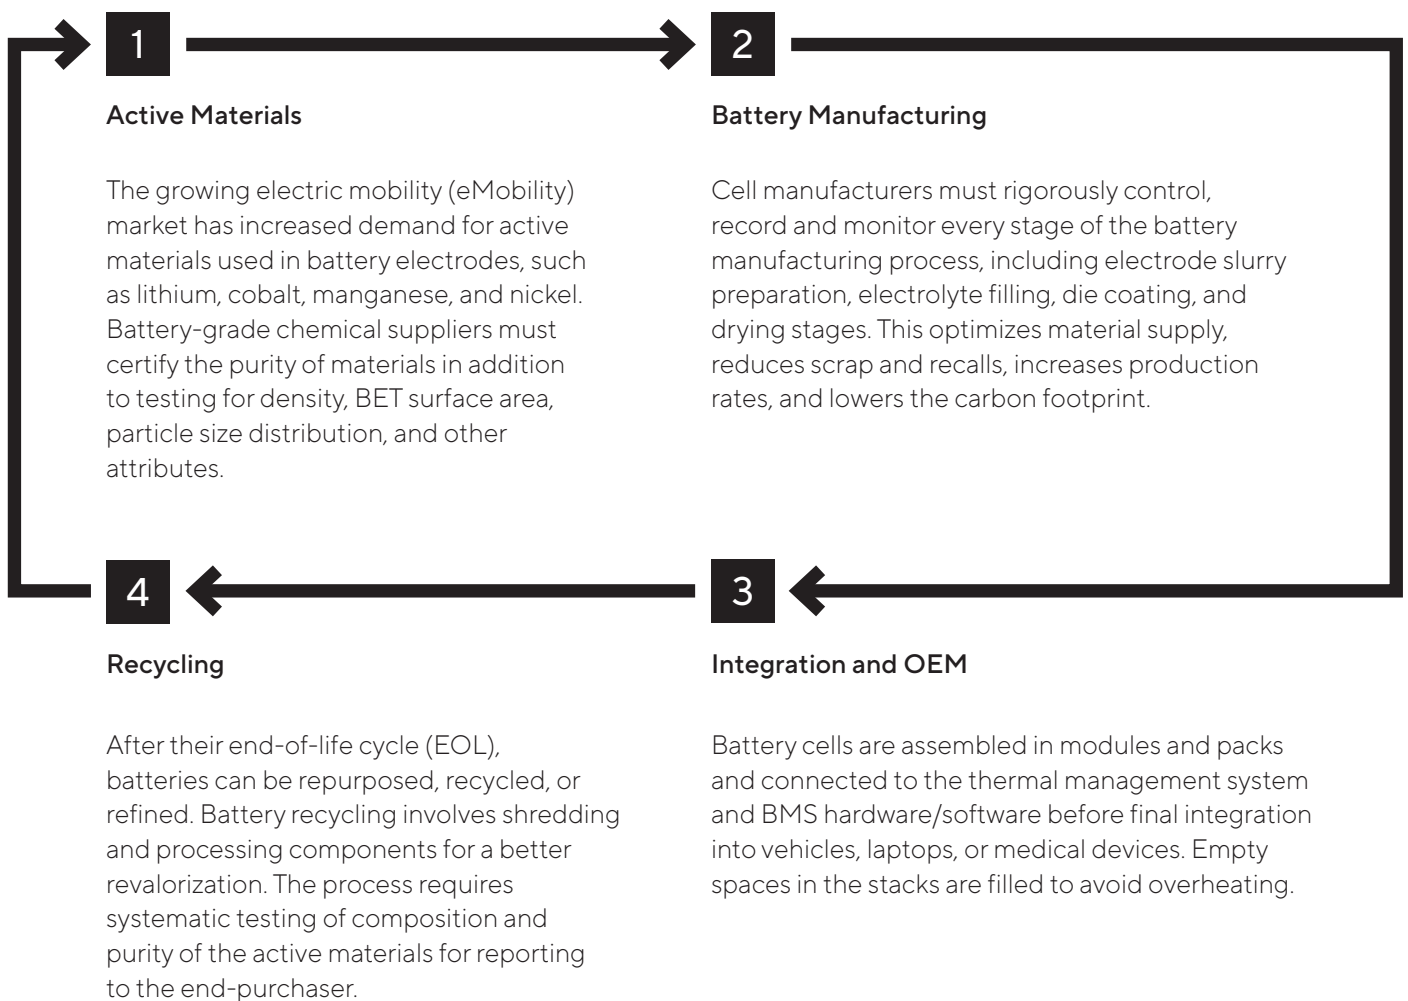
1

Active Materials

The growing electric mobility (eMobility) market has increased demand for active materials used in battery electrodes, such as lithium, cobalt, manganese, and nickel. Battery-grade chemical suppliers must certify the purity of materials in addition to testing for density, BET surface area, particle size distribution, and other attributes.

2

Battery Manufacturing

Cell manufacturers must rigorously control, record and monitor every stage of the battery manufacturing process, including electrode slurry preparation, electrolyte filling, die coating, and drying stages. This optimizes material supply, reduces scrap and recalls, increases production rates, and lowers the carbon footprint.

4

Recycling

After their end-of-life cycle (EOL), batteries can be repurposed, recycled, or refined. Battery recycling involves shredding and processing components for a better revalorization. The process requires systematic testing of composition and purity of the active materials for reporting to the end-purchaser.

3

Integration and OEM

Battery cells are assembled in modules and packs and connected to the thermal management system and BMS hardware/software before final integration into vehicles, laptops, or medical devices. Empty spaces in the stacks are filled to avoid overheating.